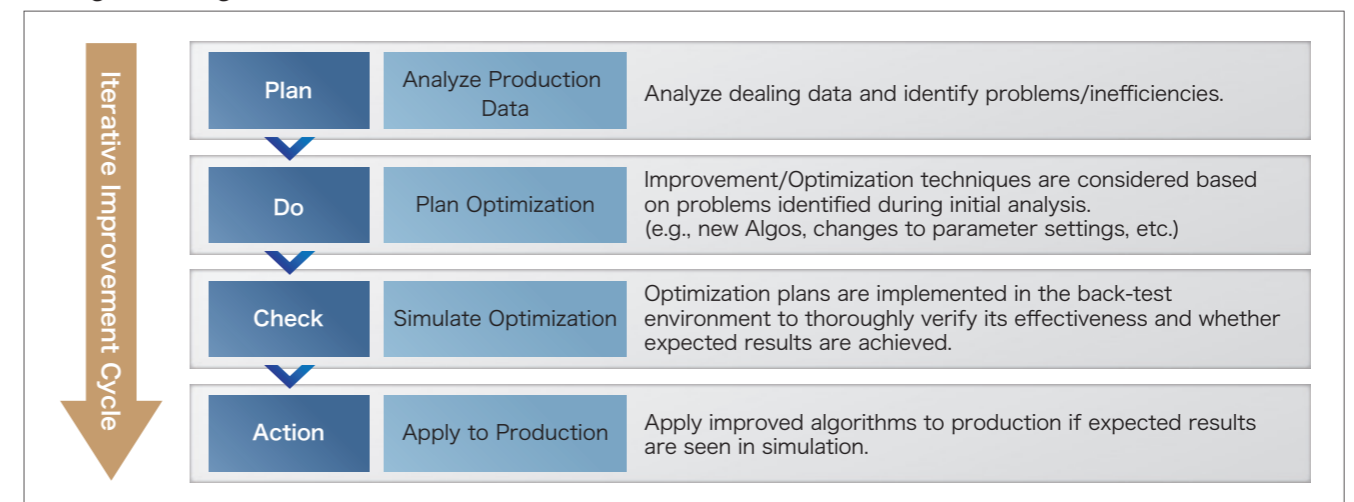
Iterative Improvement Cycle

| Plan | Analyze Production Data | Analyze dealing data and identify problems/inefficiencies. |
|---|---|---|
| Do | Plan Optimization | Improvement/Optimization techniques are considered based on problems identified during initial analysis. (e.g., new Algos, changes to parameter settings, etc.) |
| Check | Simulate Optimization | Optimization plans are implemented in the back-test environment to thoroughly verify its effectiveness and whether expected results are achieved. |
| Action | Apply to Production | Apply improved algorithms to production if expected results are seen in simulation. |